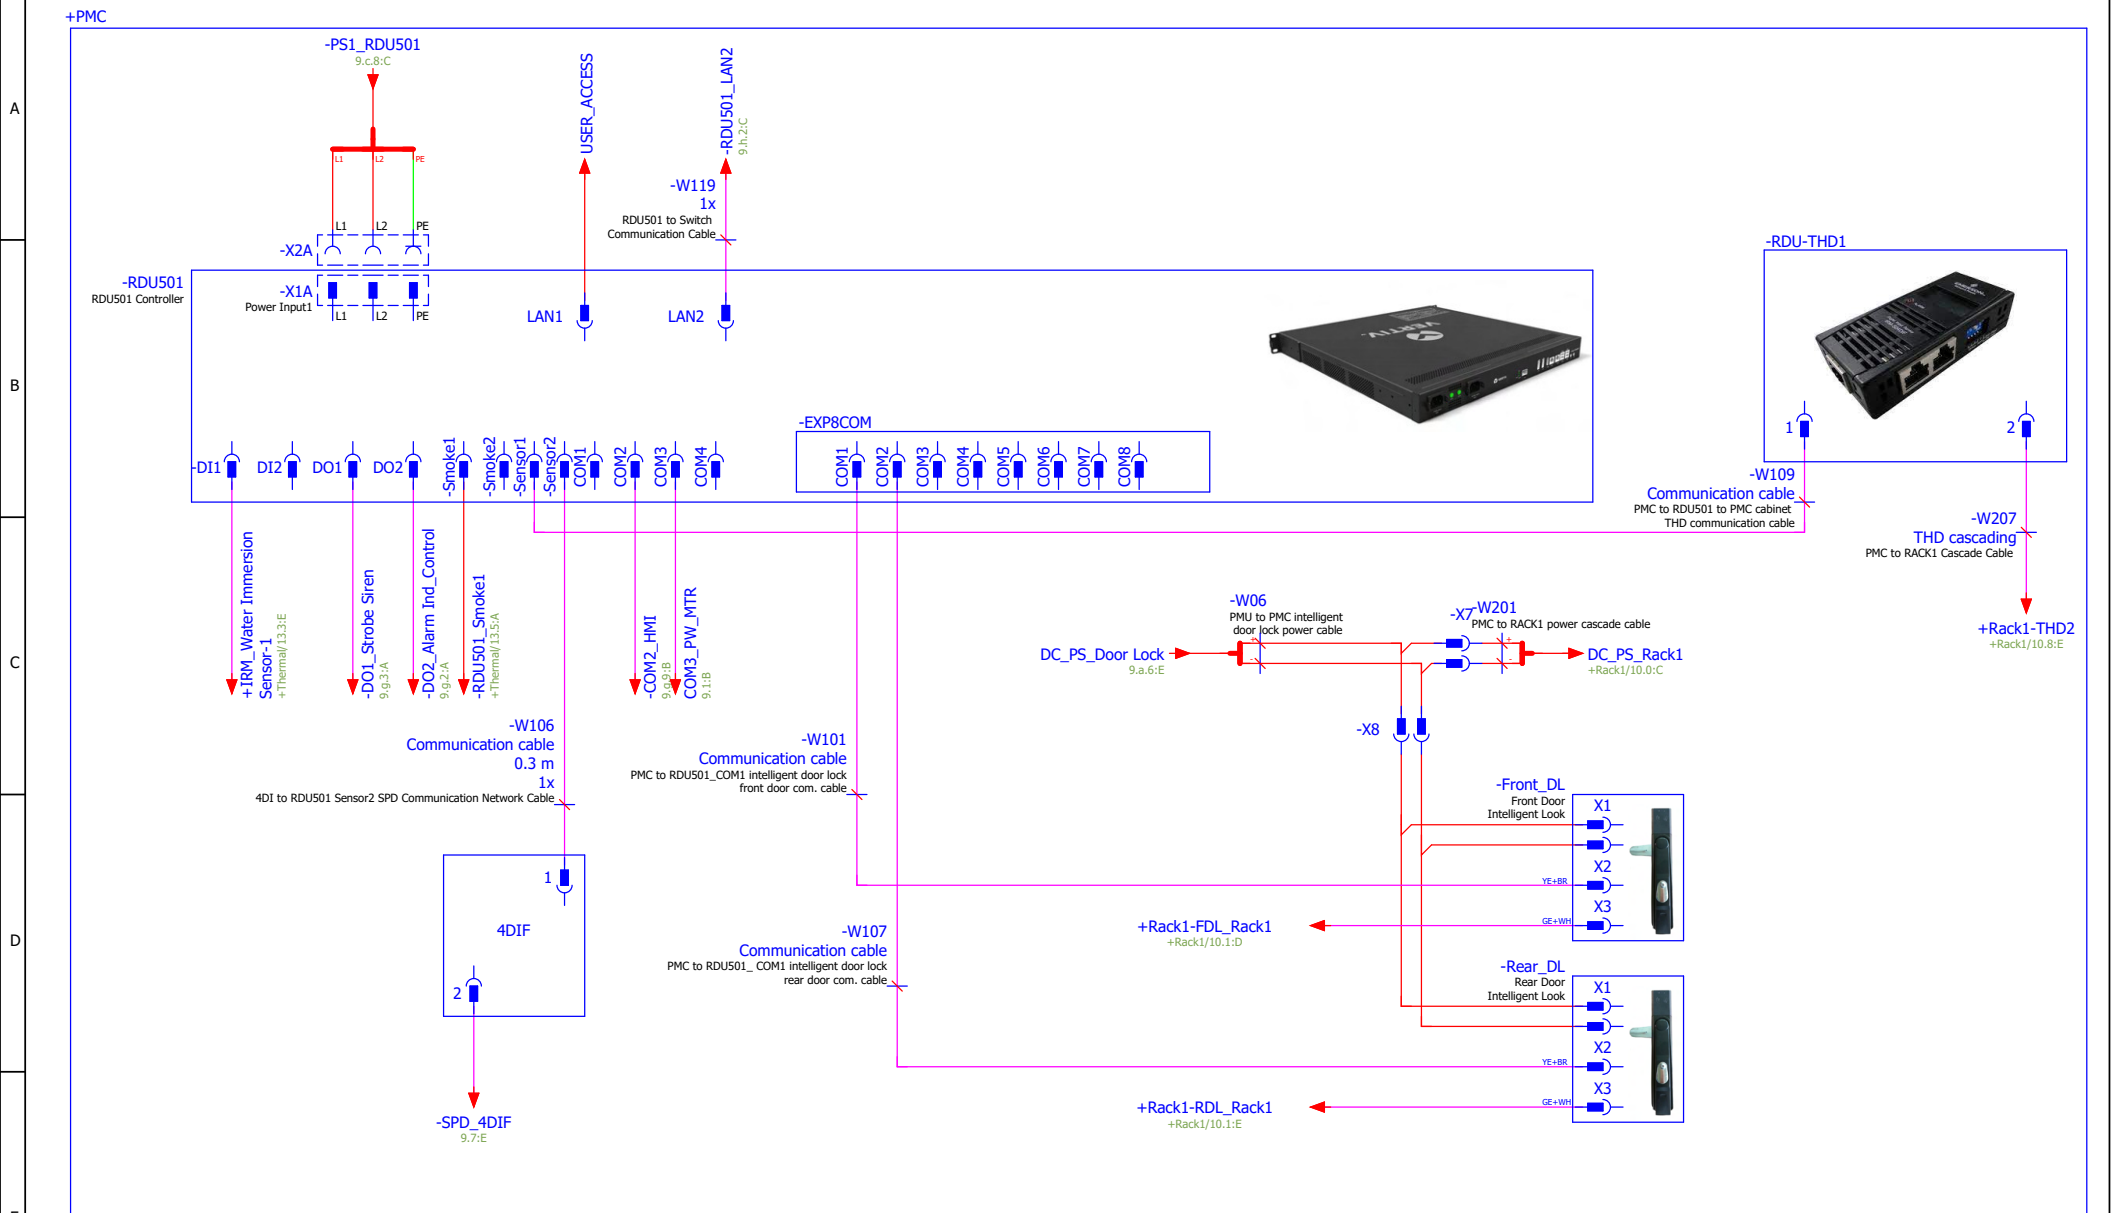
+PMC

A
B
C
D

-PS1_RDU501
9.c.8:C

L1 L2 PE

L1 L2 PE
-X2A

-RDU501
RDU501 Controller

-X1A
Power Input1
L1 L2 PE

USER_ACCESS

-RDU501_LAN2
9.h.2:C

-W119
1x
RDU501 to Switch
Communication Cable

LAN1
LAN2

-RDU-THD1

1
2

-W109
Communication cable
PMC to RDU501 to PMC cabinet
THD communication cable

-W207
THD cascading
PMC to RACK1 Cascade Cable

+Rack1-THD2
+Rack1/10.8:E

-EXP8COM

-DI1 DI2 DO1 DO2 -Smoke1 -Smoke2 -Sensor1 -Sensor2 COM1 COM2 COM3 COM4

COM1 COM2 COM3 COM4 COM5 COM6 COM7 COM8

+IRM_Water Immersion Sensor-1
+Thermal/13.3:E

-DO1_Strobe Siren
9.g.3:A

-DO2_Alarm Ind_Control
9.g.2:A

-RDU501_Smoke1
+Thermal/13.5:A

-COM2_HMI
9.g.9:B

COM3_PW_MTR
9.1:B

-W06
PMU to PMC intelligent
door lock power cable

-X7
-W201
PMC to RACK1 power cascade cable

DC_PS_Door Lock
9.a.6:E

DC_PS_Rack1
+Rack1/10.0:C

-X8

-W106
Communication cable
0.3 m
1x
4DI to RDU501 Sensor2 SPD Communication Network Cable

-W101
Communication cable
PMC to RDU501_COM1 intelligent door lock
front door com. cable

-Front_DL
Front Door
Intelligent Look
X1
X2
X3
YE+BR
GE+WH

1
4DIF
2

+Rack1-FDL_Rack1
+Rack1/10.1:D

-W107
Communication cable
PMC to RDU501_ COM1 intelligent door lock
rear door com. cable

-Rear_DL
Rear Door
Intelligent Look
X1
X2
X3
YE+BR
GE+WH

+Rack1-RDL_Rack1
+Rack1/10.1:E

-SPD_4DIF
9.7:E